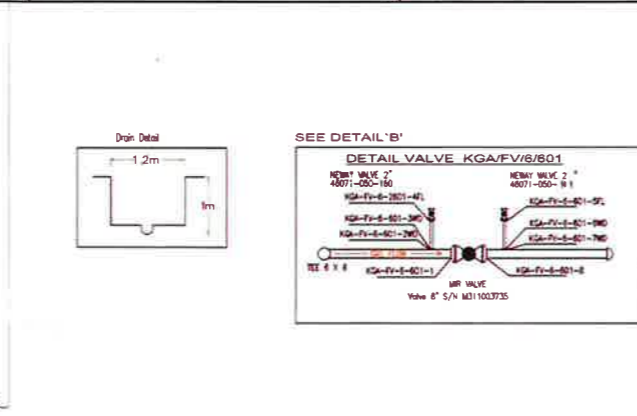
Drain Detail

1.2m

1m

SEE DETAIL'B'

DETAIL VALVE KGA/FV/6/601

NEWAY VALVE 2"
48071-050-160

NEWAY VALVE 2"
48071-050-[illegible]

KGA-FV-6-2601-4FL

KGA-FV-6-601-3WO

KGA-FV-6-601-2WO

KGA-FV-6-601-5FL

KGA-FV-6-601-6WO

KGA-FV-6-601-7WO

TEE 6 X 6

KGA-FV-6-601-1

KGA-FV-6-601-8

MIR VALVE

Valve 8" S/N M311003735